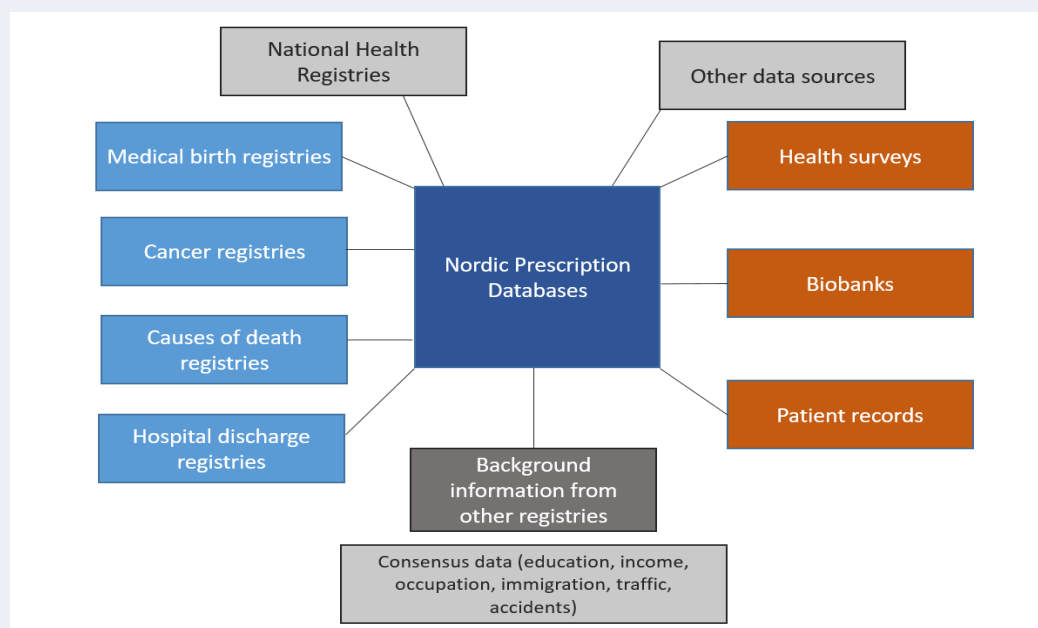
National Health Registries

Other data sources

Medical birth registries

Health surveys

Cancer registries

Nordic Prescription Databases

Biobanks

Causes of death registries

Patient records

Hospital discharge registries

Background information from other registries

Consensus data (education, income, occupation, immigration, traffic, accidents)